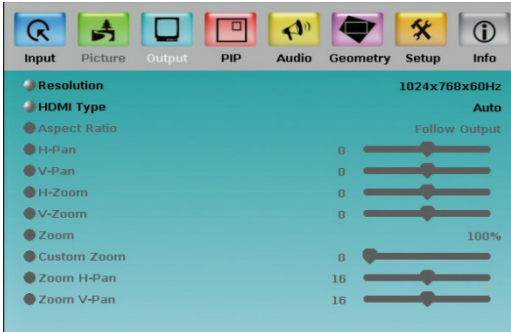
Input Picture Output PIP Audio Geometry Setup Info

Resolution 1024x768x60Hz
HDMI Type Auto
Aspect Ratio Follow Output
H-Pan 0
V-Pan 0
H-Zoom 0
V-Zoom 0
Zoom 100%
Custom Zoom 0
Zoom H-Pan 16
Zoom V-Pan 16